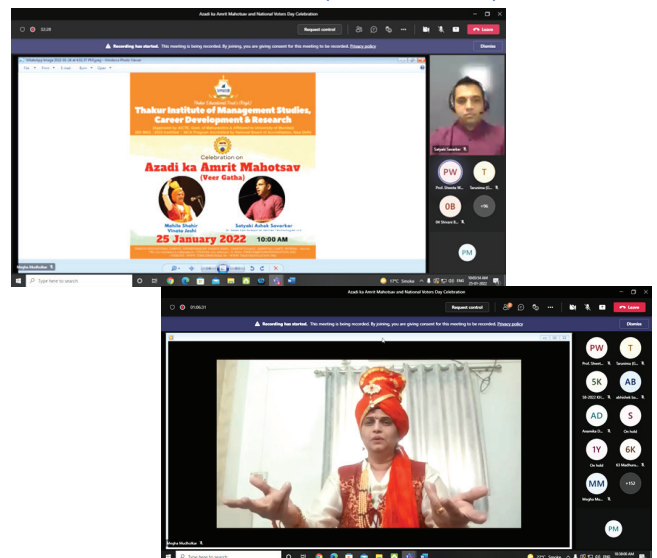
Azadi ka Amrit Mahotsav and National Voters Day Celebration

33:28

Request control

Leave

Recording has started. This meeting is being recorded. By joining, you are giving consent for this meeting to be recorded. Privacy policy

Dismiss

Thakur Institute of Management Studies, Career Development & Research

Celebration on

Azadi ka Amrit Mahotsav

(Veer Gatha)

Mahila Shahir Vinata Joshi

Satyaki Ashok Savarkar

25 January 2022

10:00 AM

Satyaki Savarkar

PW

T

OB

+36

PM

Megha Modholkar

Type here to search

17°C Smoke

Azadi ka Amrit Mahotsav and National Voters Day Celebration

01:06:31

Request control

Leave

Recording has started. This meeting is being recorded. By joining, you are giving consent for this meeting to be recorded. Privacy policy

Dismiss

PW

T

SK

AB

AD

S

1Y

6K

MM

+35

PM

Megha Modholkar

Type here to search

22°C Smoke